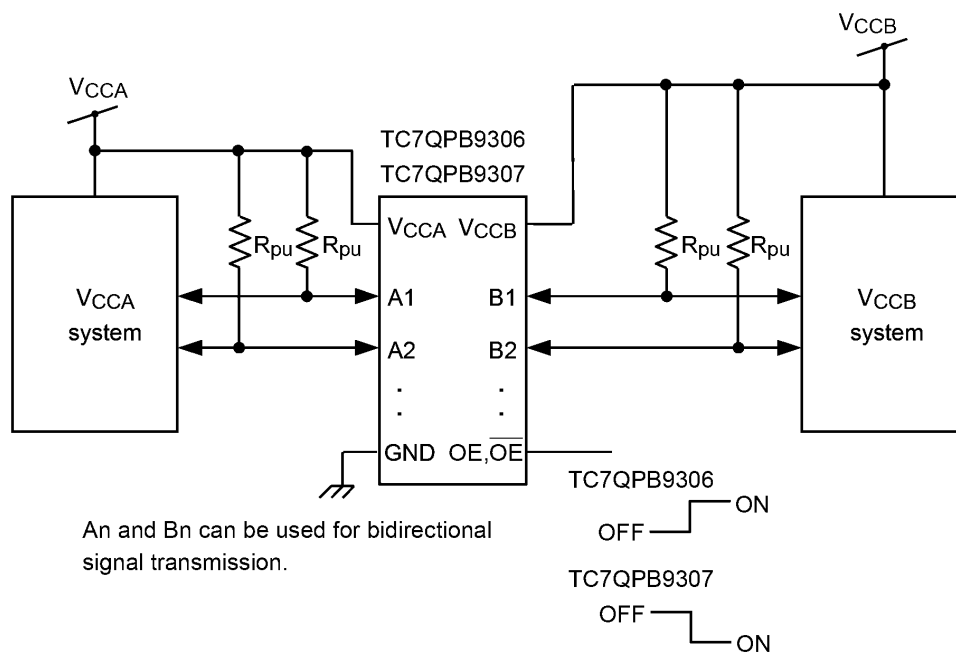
$V_{CCB}$

$V_{CCA}$

TC7QPB9306
TC7QPB9307

$V_{CCA}$ $V_{CCB}$

$R_{pu}$ $R_{pu}$ $R_{pu}$ $R_{pu}$

$V_{CCA}$ system

A1
A2
.
.

B1
B2
.
.

$V_{CCB}$ system

GND $OE,\overline{OE}$

TC7QPB9306
OFF ON

An and Bn can be used for bidirectional signal transmission.

TC7QPB9307
OFF ON